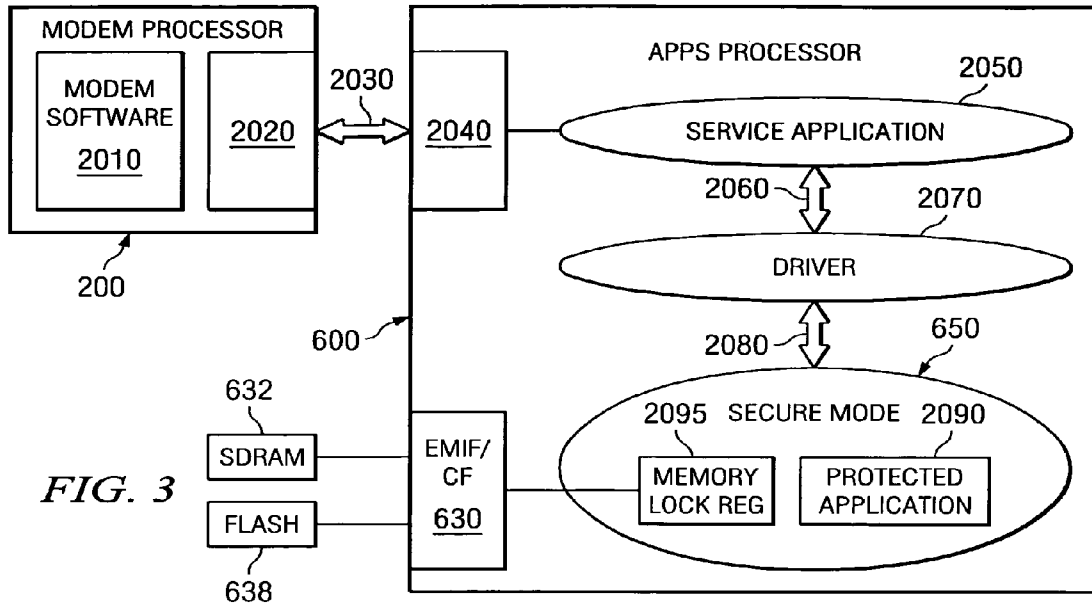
MODEM PROCESSOR

MODEM SOFTWARE

2010

2020

2030

200

APPS PROCESSOR

2040

2050

SERVICE APPLICATION

2060

2070

DRIVER

600

2080

650

632

SDRAM

FLASH

638

FIG. 3

EMIF/ CF

630

2095

SECURE MODE

2090

MEMORY LOCK REG

PROTECTED APPLICATION